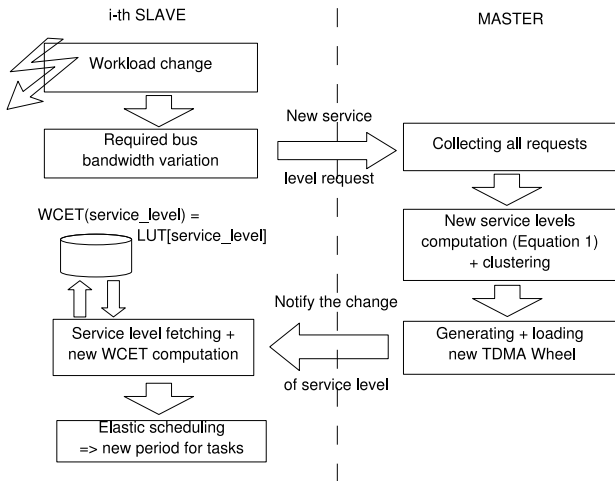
i-th SLAVE

MASTER

Workload change

Required bus bandwidth variation

New service

level request

Collecting all requests

New service levels computation (Equation 1) + clustering

WCET(service_level) = LUT[service_level]

Notify the change

of service level

Generating + loading new TDMA Wheel

Service level fetching + new WCET computation

Elastic scheduling => new period for tasks